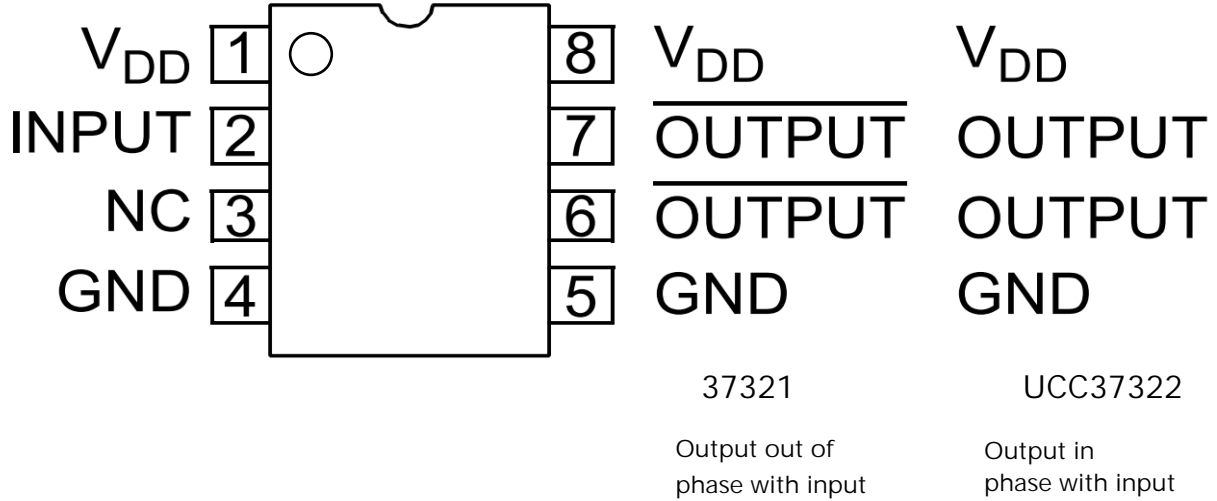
$V_{DD}$ 1
INPUT 2
NC 3
GND 4

8 $V_{DD}$ $V_{DD}$
7 $\overline{\text{OUTPUT}}$ OUTPUT
6 $\overline{\text{OUTPUT}}$ OUTPUT
5 GND GND

37321

Output out of phase with input

UCC37322

Output in phase with input